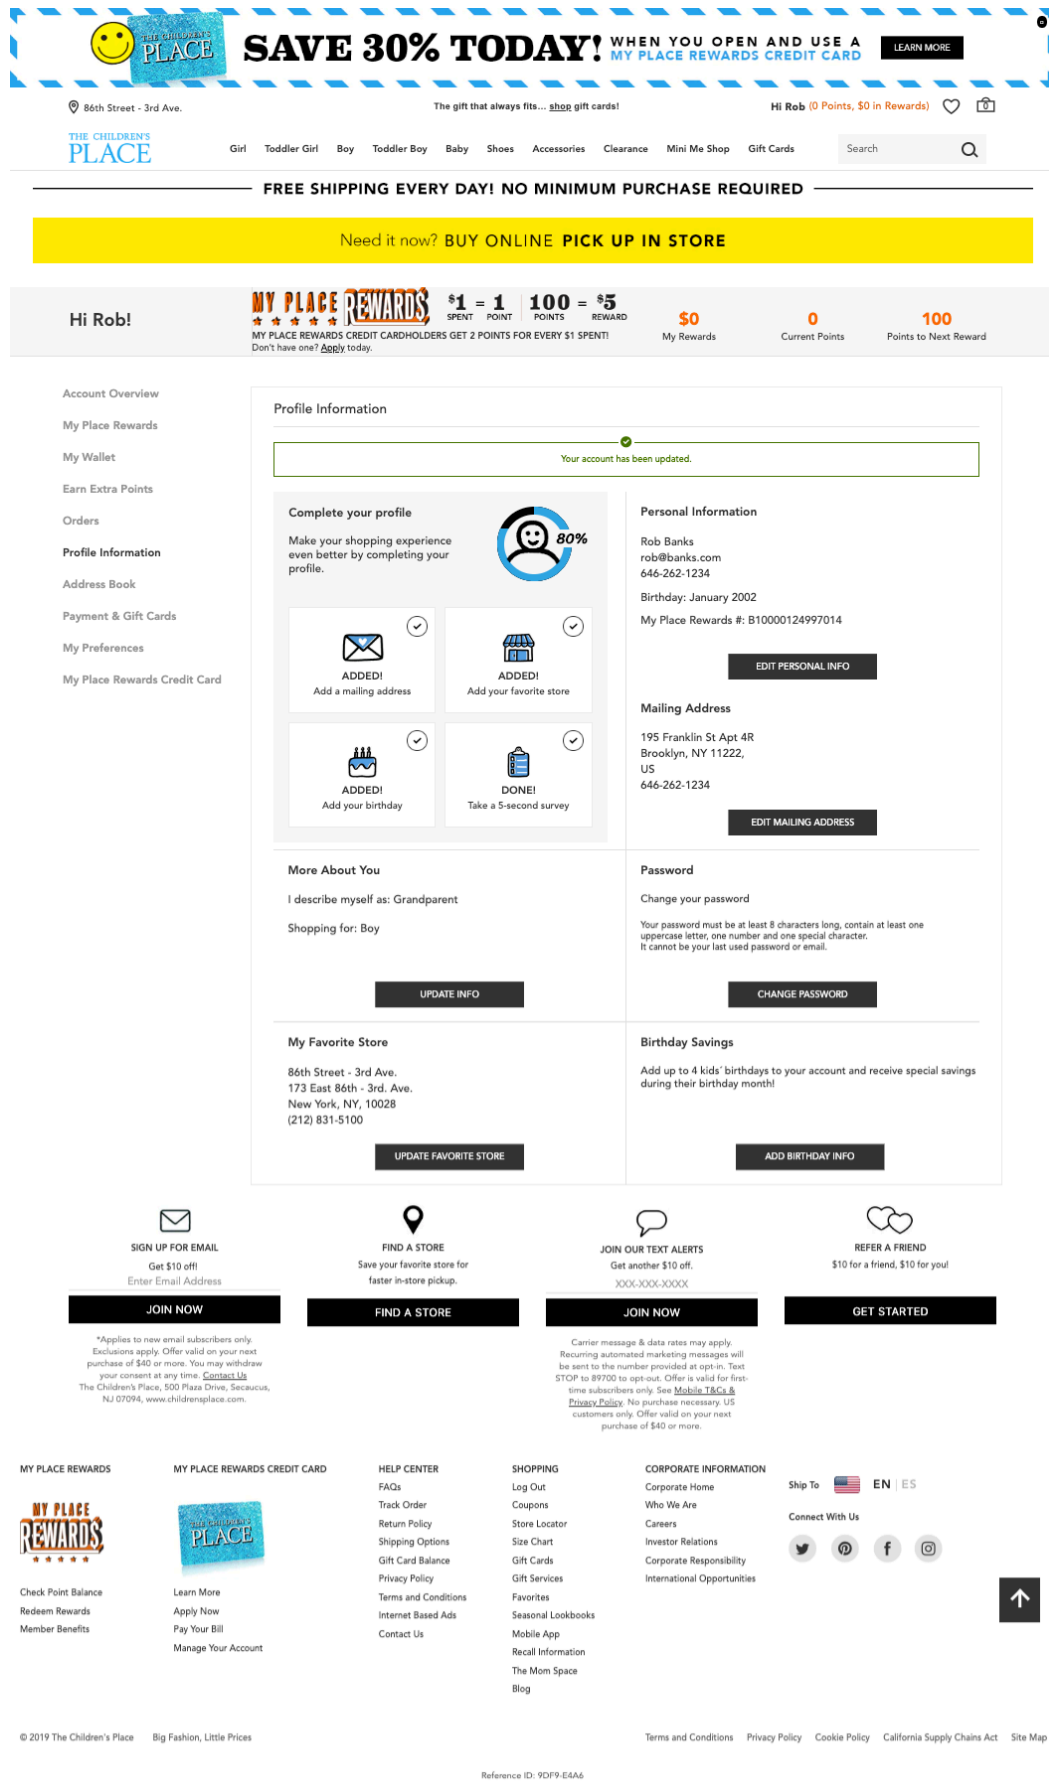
THE CHILDREN'S PLACE SAVE 30% TODAY! WHEN YOU OPEN AND USE A MY PLACE REWARDS CREDIT CARD LEARN MORE

86th Street - 3rd Ave.

The gift that always fits... shop gift cards!

Hi Rob (0 Points, $0 in Rewards)

THE CHILDREN'S PLACE

Girl Toddler Girl Boy Toddler Boy Baby Shoes Accessories Clearance Mini Me Shop Gift Cards Search

FREE SHIPPING EVERY DAY! NO MINIMUM PURCHASE REQUIRED

Need it now? BUY ONLINE PICK UP IN STORE

Hi Rob!

MY PLACE REWARDS $1 = 1 SPENT POINT 100 POINTS = $5 REWARD
MY PLACE REWARDS CREDIT CARDHOLDERS GET 2 POINTS FOR EVERY $1 SPENT!
Don't have one? Apply today.

$0 My Rewards
0 Current Points
100 Points to Next Reward

Account Overview
My Place Rewards
My Wallet
Earn Extra Points
Orders
Profile Information
Address Book
Payment & Gift Cards
My Preferences
My Place Rewards Credit Card

Profile Information

Your account has been updated.

Complete your profile

Make your shopping experience even better by completing your profile.

80%

ADDED!
Add a mailing address

ADDED!
Add your favorite store

ADDED!
Add your birthday

DONE!
Take a 5-second survey

Personal Information

Rob Banks
rob@banks.com
646-262-1234

Birthday: January 2002

My Place Rewards #: B10000124997014

EDIT PERSONAL INFO

Mailing Address

195 Franklin St Apt 4R
Brooklyn, NY 11222,
US
646-262-1234

EDIT MAILING ADDRESS

More About You

I describe myself as: Grandparent

Shopping for: Boy

UPDATE INFO

Password

Change your password

Your password must be at least 8 characters long, contain at least one uppercase letter, one number and one special character.
It cannot be your last used password or email.

CHANGE PASSWORD

My Favorite Store

86th Street - 3rd Ave.
173 East 86th - 3rd. Ave.
New York, NY, 10028
(212) 831-5100

UPDATE FAVORITE STORE

Birthday Savings

Add up to 4 kids' birthdays to your account and receive special savings during their birthday month!

ADD BIRTHDAY INFO

SIGN UP FOR EMAIL
Get $10 off!
Enter Email Address
JOIN NOW
*Applies to new email subscribers only. Exclusions apply. Offer valid on your next purchase of $40 or more. You may withdraw your consent at any time. Contact Us
The Children's Place, 500 Plaza Drive, Secaucus, NJ 07094, www.childrensplace.com.

FIND A STORE
Save your favorite store for faster in-store pickup.
FIND A STORE

JOIN OUR TEXT ALERTS
Get another $10 off.
XXX-XXX-XXXX
JOIN NOW
Carrier message & data rates may apply. Recurring automated marketing messages will be sent to the number provided at opt-in. Text STOP to 89700 to opt-out. Offer is valid for first-time subscribers only. See Mobile T&Cs & Privacy Policy. No purchase necessary. US customers only. Offer valid on your next purchase of $40 or more.

REFER A FRIEND
$10 for a friend, $10 for you!
GET STARTED

MY PLACE REWARDS
MY PLACE REWARDS
Check Point Balance
Redeem Rewards
Member Benefits

MY PLACE REWARDS CREDIT CARD
THE CHILDREN'S PLACE
Learn More
Apply Now
Pay Your Bill
Manage Your Account

HELP CENTER
FAQs
Track Order
Return Policy
Shipping Options
Gift Card Balance
Privacy Policy
Terms and Conditions
Internet Based Ads
Contact Us

SHOPPING
Log Out
Coupons
Store Locator
Size Chart
Gift Cards
Gift Services
Favorites
Seasonal Lookbooks
Mobile App
Recall Information
The Mom Space
Blog

CORPORATE INFORMATION
Corporate Home
Who We Are
Careers
Investor Relations
Corporate Responsibility
International Opportunities

Ship To EN | ES

Connect With Us

© 2019 The Children's Place Big Fashion, Little Prices

Terms and Conditions Privacy Policy Cookie Policy California Supply Chains Act Site Map

Reference ID: 9DF9-E4A6